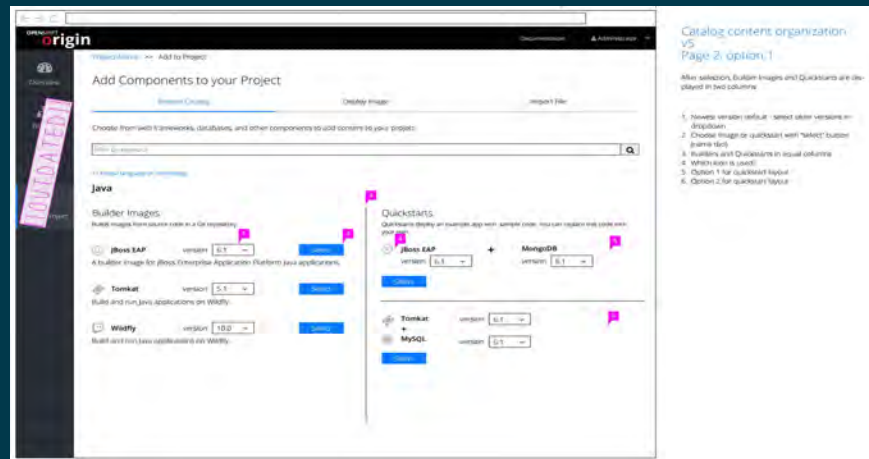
OPENSHIFT origin

Documentation

Admin

Overview

OUTDATED!

Project

Project Name >> Add to Project

Add Components to your Project

Browse Catalog

Deploy Image

Import YAML

Choose from web frameworks, databases, and other components to add content to your project.

Filter by keyword

<< Back to languages & technology

Java

Builder Images

Build images from source code in a Git repository.

JBoss EAP version 6.1

Select

A builder image for JBoss Enterprise Application Platform Java applications.

Tomkat version 5.1

Select

Build and run Java applications on Wildfly.

Wildfly version 10.0

Select

Build and run Java applications on Wildfly.

Quickstarts

Quickstarts deploy an example app with sample code. You can replace the code with your own.

JBoss EAP + MongoDB

version 6.1 version 6.1

Select

Tomkat + MySQL

version 6.1

version 6.1

Select

Catalog content organization v5
Page 2: option 1

After selection, Builder Images and Quickstarts are displayed in two columns

1. Newest version default - select older versions in dropdown
2. Choose image or quickstart with "select" button (same tbd)
3. Builders and Quickstarts in equal columns
4. Which icon is used?
5. Option 1 for quickstart layout
6. Option 2 for quickstart layout